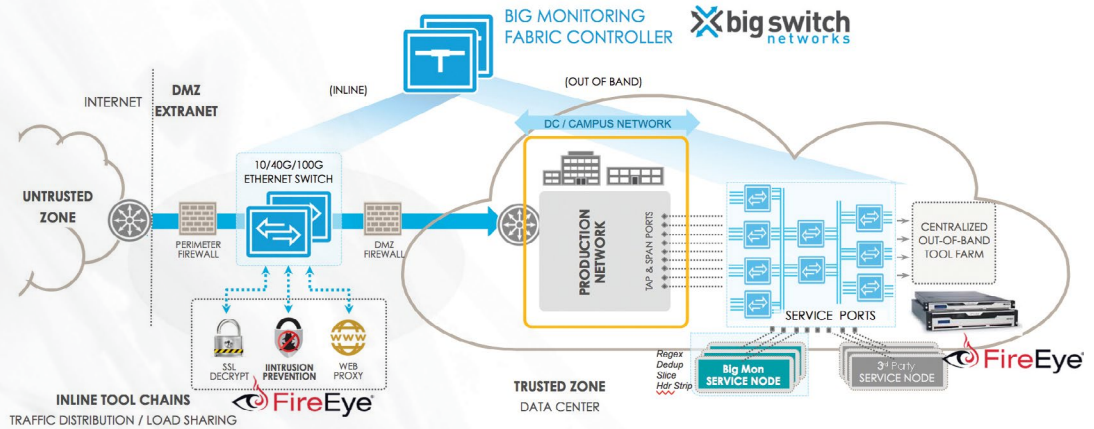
BIG MONITORING FABRIC CONTROLLER

big switch networks

(INLINE)

(OUT OF BAND)

INTERNET

DMZ EXTRANET

DC / CAMPUS NETWORK

UNTRUSTED ZONE

10/40G/100G ETHERNET SWITCH

PERIMETER FIREWALL

DMZ FIREWALL

PRODUCTION NETWORK

TAP & SPAN PORTS

CENTRALIZED OUT-OF-BAND TOOL FARM

SERVICE PORTS

SSL DECRYPT

IINTRUSION PREVENTION

WWW

WEB PROXY

Regex
Dedup
Slice
Hdr Strip

Big Mon SERVICE NODE

3rd Party SERVICE NODE

FireEye

INLINE TOOL CHAINS

TRAFFIC DISTRIBUTION / LOAD SHARING

FireEye

TRUSTED ZONE

DATA CENTER